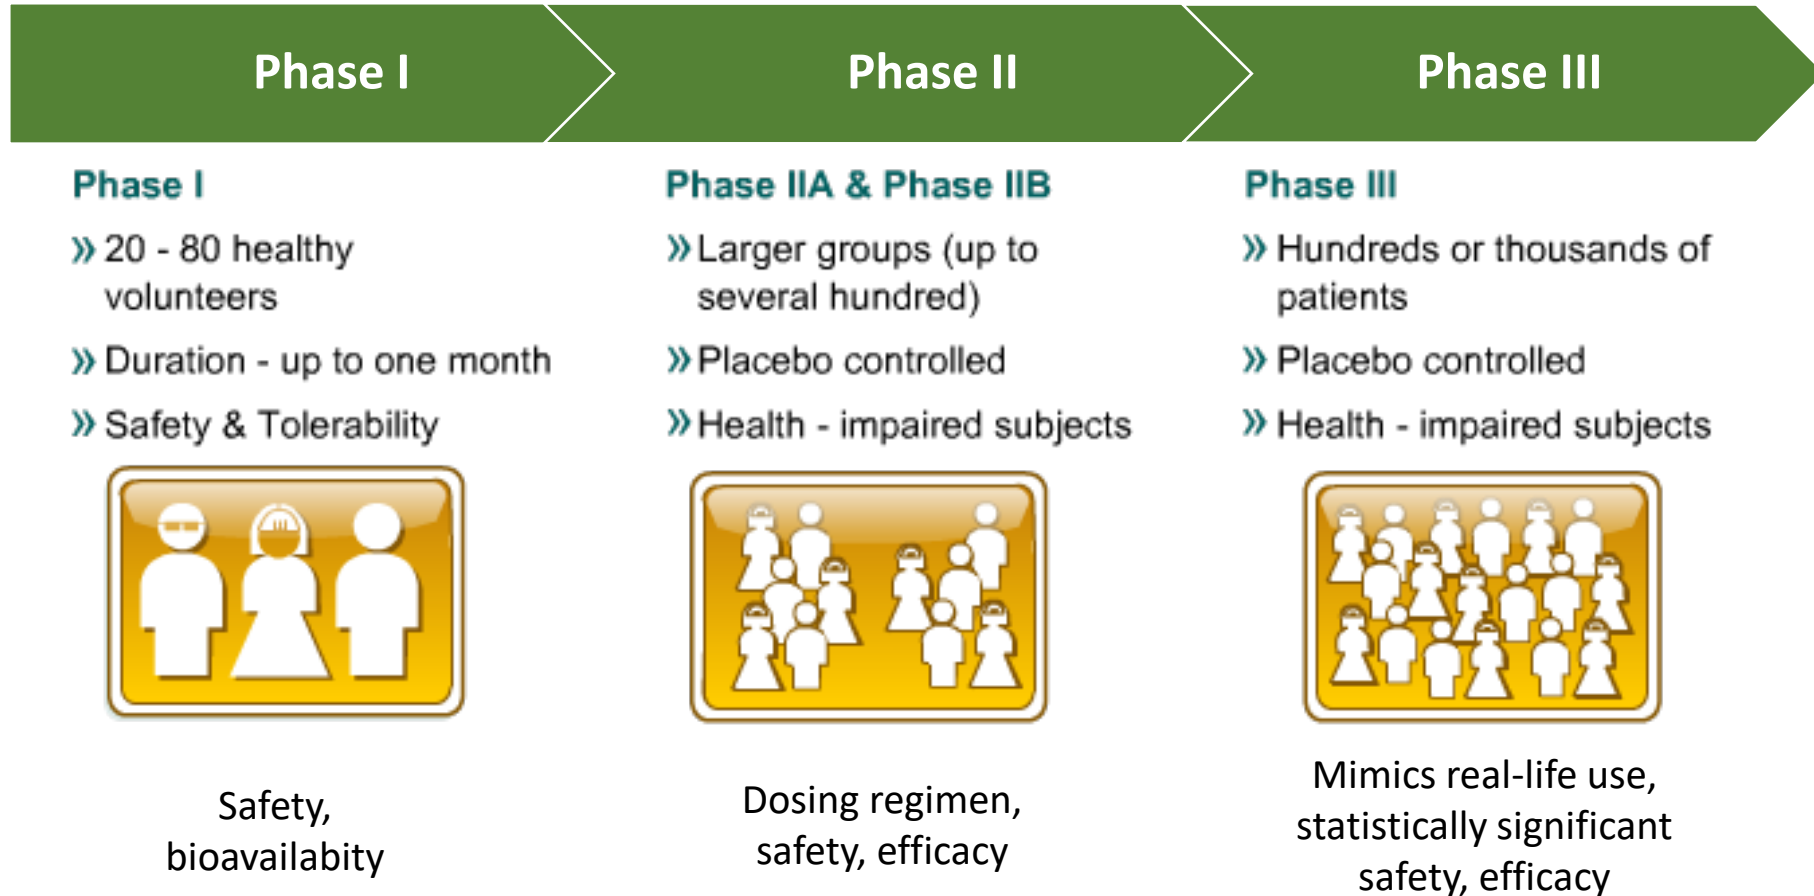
Phase I

Phase II

Phase III

Phase I

» 20 - 80 healthy volunteers

» Duration - up to one month

» Safety & Tolerability

Safety, bioavailabity

Phase IIA & Phase IIB

» Larger groups (up to several hundred)

» Placebo controlled

» Health - impaired subjects

Dosing regimen, safety, efficacy

Phase III

» Hundreds or thousands of patients

» Placebo controlled

» Health - impaired subjects

Mimics real-life use, statistically significant safety, efficacy